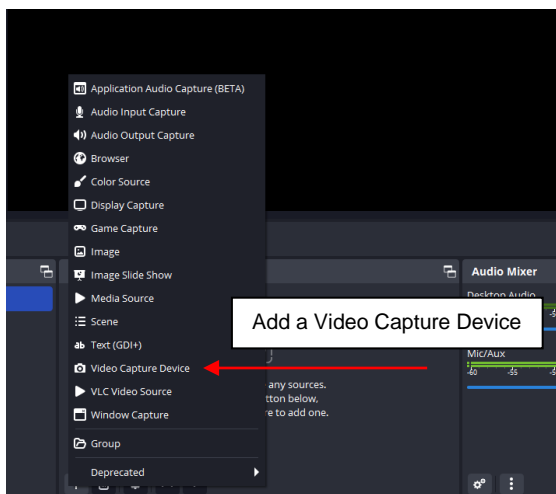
Application Audio Capture (BETA)
Audio Input Capture
Audio Output Capture
Browser
Color Source
Display Capture
Game Capture
Image
Image Slide Show
Media Source
Scene
Text (GDI+)
Video Capture Device
VLC Video Source
Window Capture
Group
Deprecated

Add a Video Capture Device

Audio Mixer
Desktop Audio
Mic/Aux
-60 -55 -5

any sources.
tton below,
re to add one.